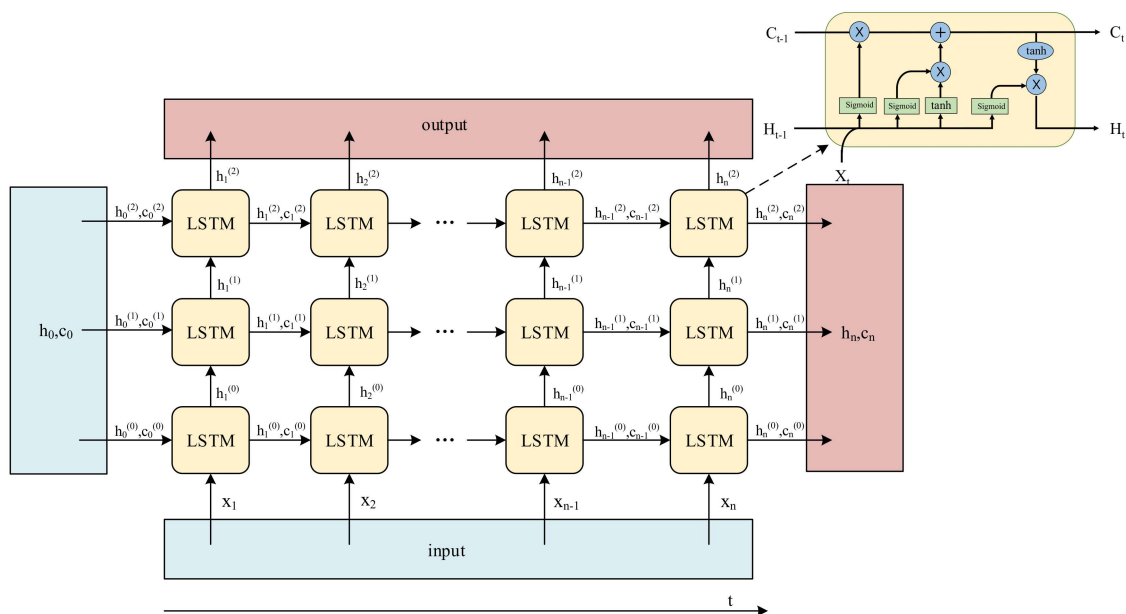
$C_{t-1}$ X + $C_t$
tanh
X
X
Sigmoid Sigmoid tanh Sigmoid
$H_{t-1}$ $H_t$
$X_t$

output

$h_1^{(2)}$ $h_2^{(2)}$ $h_{n-1}^{(2)}$ $h_n^{(2)}$

$h_0^{(2)},c_0^{(2)}$ LSTM $h_1^{(2)},c_1^{(2)}$ LSTM ··· LSTM $h_{n-1}^{(2)},c_{n-1}^{(2)}$ LSTM $h_n^{(2)},c_n^{(2)}$

$h_1^{(1)}$ $h_2^{(1)}$ $h_{n-1}^{(1)}$ $h_n^{(1)}$

$h_0,c_0$ $h_0^{(1)},c_0^{(1)}$ LSTM $h_1^{(1)},c_1^{(1)}$ LSTM ··· LSTM $h_{n-1}^{(1)},c_{n-1}^{(1)}$ LSTM $h_n^{(1)},c_n^{(1)}$ $h_n,c_n$

$h_1^{(0)}$ $h_2^{(0)}$ $h_{n-1}^{(0)}$ $h_n^{(0)}$

$h_0^{(0)},c_0^{(0)}$ LSTM $h_1^{(0)},c_1^{(0)}$ LSTM ··· LSTM $h_{n-1}^{(0)},c_{n-1}^{(0)}$ LSTM $h_n^{(0)},c_n^{(0)}$

$x_1$ $x_2$ $x_{n-1}$ $x_n$

input

t